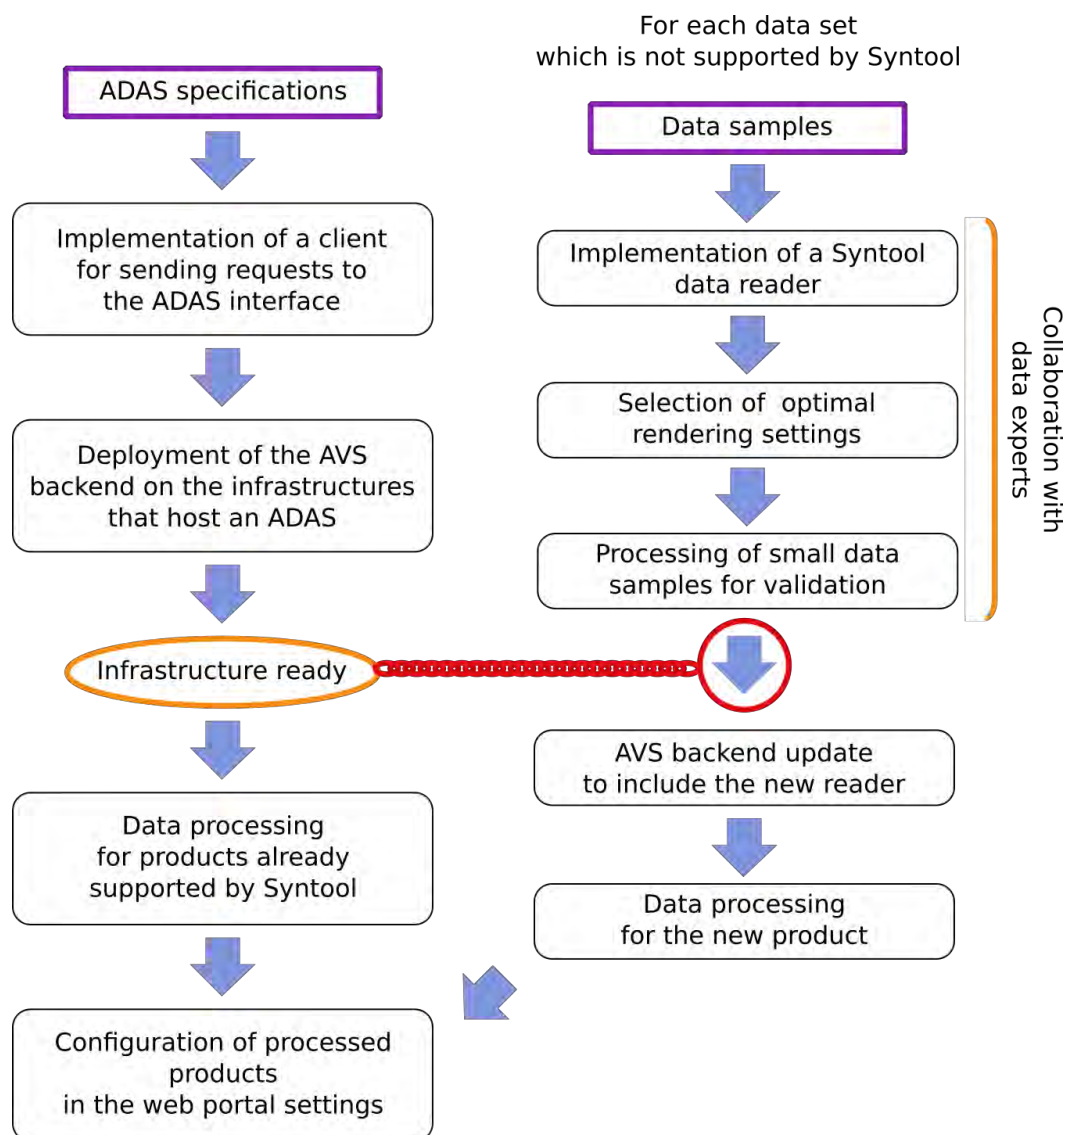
For each data set which is not supported by Syntool

ADAS specifications

Implementation of a client for sending requests to the ADAS interface

Deployment of the AVS backend on the infrastructures that host an ADAS

Infrastructure ready

Data processing for products already supported by Syntool

Configuration of processed products in the web portal settings

Data samples

Implementation of a Syntool data reader

Selection of optimal rendering settings

Processing of small data samples for validation

Collaboration with data experts

AVS backend update to include the new reader

Data processing for the new product